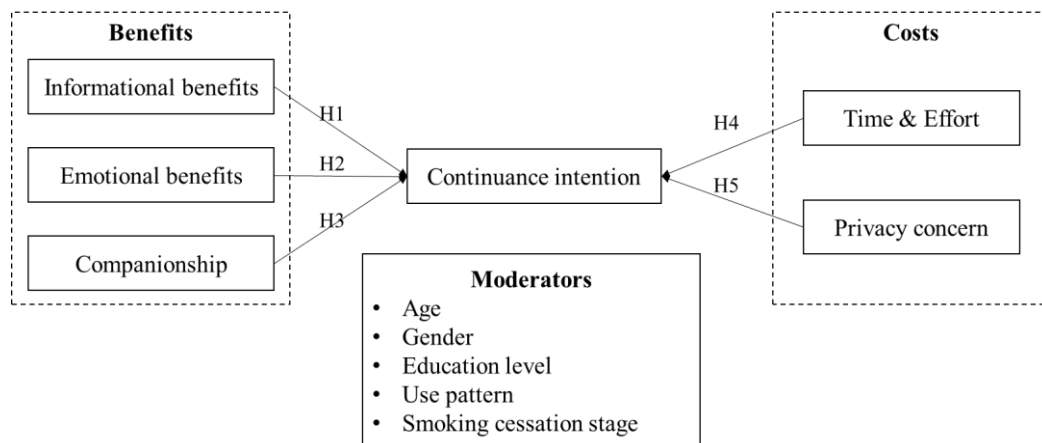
Benefits

Informational benefits

Emotional benefits

Companionship

H1

H2

H3

Continuance intention

H4

H5

Costs

Time & Effort

Privacy concern

Moderators
- Age
- Gender
- Education level
- Use pattern
- Smoking cessation stage